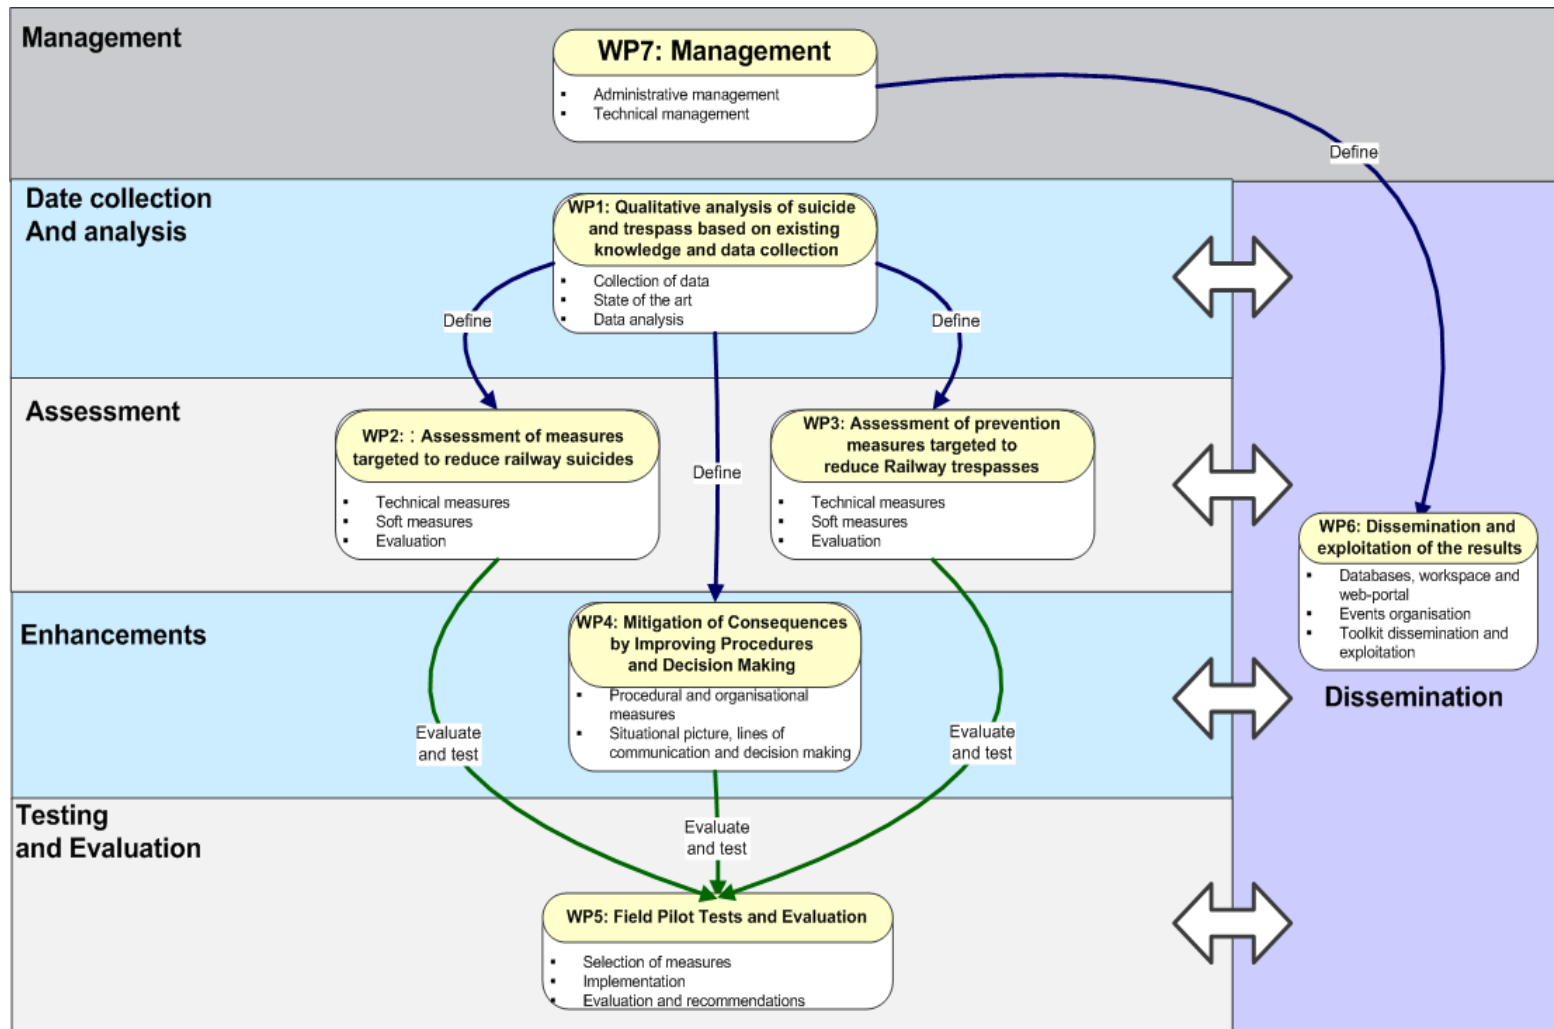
Management

WP7: Management

- Administrative management
- Technical management

Define

Date collection And analysis

WP1: Qualitative analysis of suicide and trespass based on existing knowledge and data collection

- Collection of data
- State of the art
- Data analysis

Define

Define

Assessment

WP2: : Assessment of measures targeted to reduce railway suicides

- Technical measures
- Soft measures
- Evaluation

Define

WP3: Assessment of prevention measures targeted to reduce Railway trespasses

- Technical measures
- Soft measures
- Evaluation

WP6: Dissemination and exploitation of the results

- Databases, workspace and web-portal
- Events organisation
- Toolkit dissemination and exploitation

Dissemination

Enhancements

WP4: Mitigation of Consequences by Improving Procedures and Decision Making

- Procedural and organisational measures
- Situational picture, lines of communication and decision making

Evaluate and test

Evaluate and test

Testing and Evaluation

Evaluate and test

WP5: Field Pilot Tests and Evaluation

- Selection of measures
- Implementation
- Evaluation and recommendations